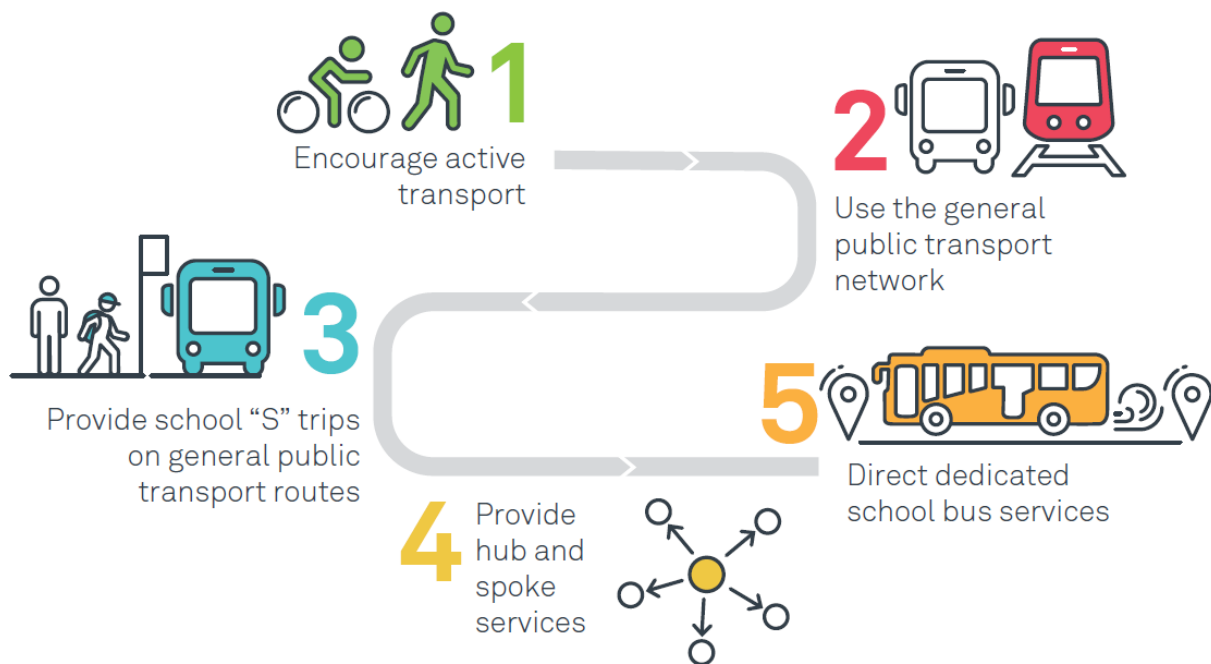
1
Encourage active transport

2
Use the general public transport network

3
Provide school "S" trips on general public transport routes

4
Provide hub and spoke services

5
Direct dedicated school bus services